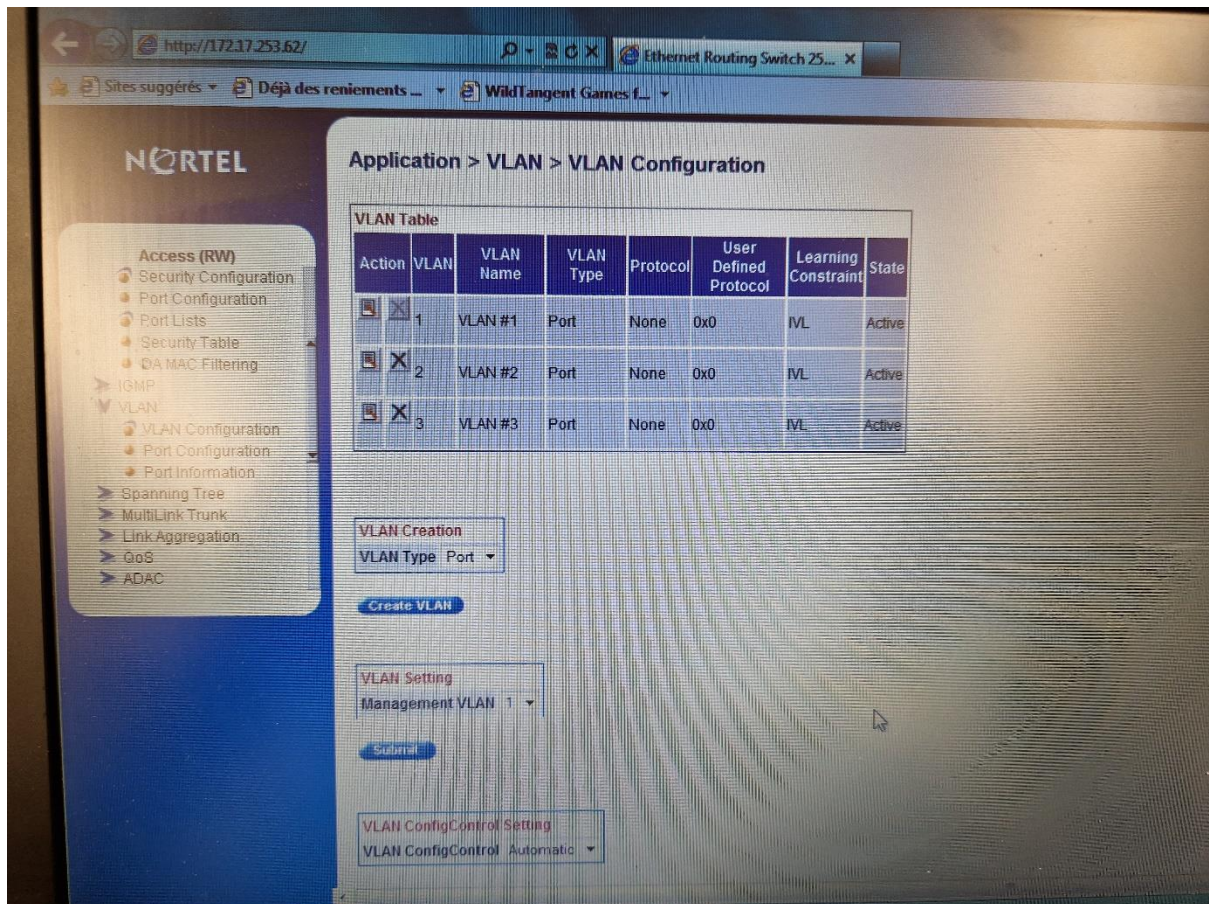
http://172.17.253.62/

Ethernet Routing Switch 25...

Sites suggérés ▾ Déjà des reniements ... ▾ WildTangent Games f... ▾

NORTEL

Access (RW)
Security Configuration
Port Configuration
Port Lists
Security Table
DA MAC Filtering
IGMP
VLAN
VLAN Configuration
Port Configuration
Port Information
Spanning Tree
MultiLink Trunk
Link Aggregation
QoS
ADAC

Application > VLAN > VLAN Configuration

VLAN Table

| Action | VLAN | VLAN Name | VLAN Type | Protocol | User Defined Protocol | Learning Constraint | State |
|---|---|---|---|---|---|---|---|
| | 1 | VLAN #1 | Port | None | 0x0 | IVL | Active |
| | 2 | VLAN #2 | Port | None | 0x0 | IVL | Active |
| | 3 | VLAN #3 | Port | None | 0x0 | IVL | Active |

VLAN Creation
VLAN Type Port

Create VLAN

VLAN Setting
Management VLAN 1

Submit

VLAN ConfigControl Setting
VLAN ConfigControl Automatic